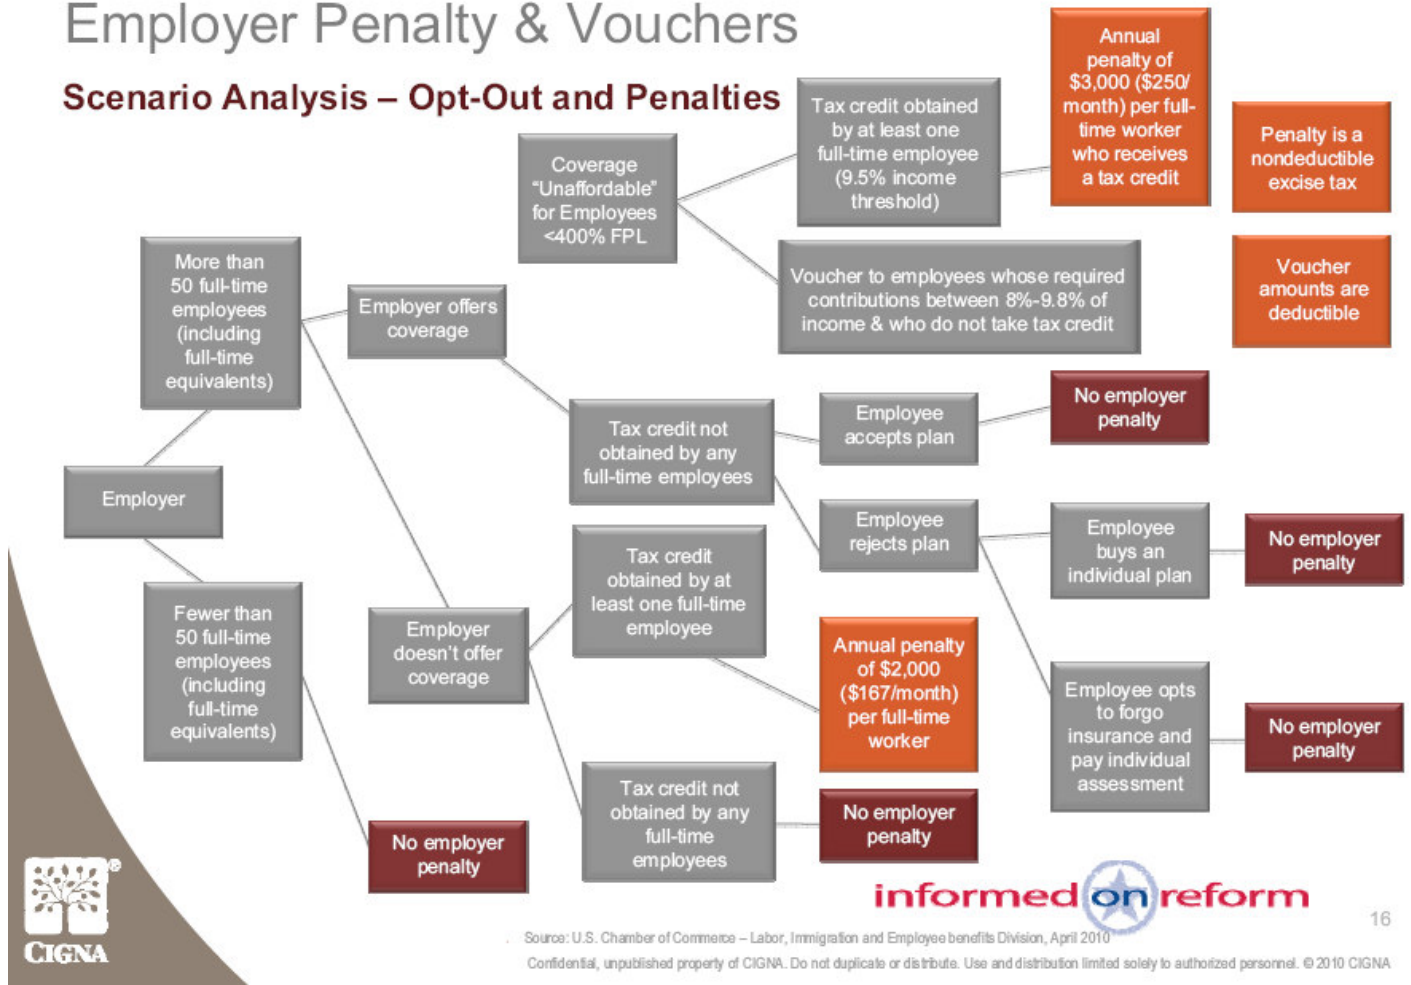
Employer Penalty & Vouchers

Scenario Analysis – Opt-Out and Penalties

Employer

More than 50 full-time employees (including full-time equivalents)

Fewer than 50 full-time employees (including full-time equivalents)

Employer offers coverage

Employer doesn't offer coverage

No employer penalty

Coverage "Unaffordable" for Employees <400% FPL

Tax credit obtained by at least one full-time employee (9.5% income threshold)

Annual penalty of $3,000 ($250/ month) per full-time worker who receives a tax credit

Penalty is a nondeductible excise tax

Voucher to employees whose required contributions between 8%-9.8% of income & who do not take tax credit

Voucher amounts are deductible

Tax credit not obtained by any full-time employees

Employee accepts plan

No employer penalty

Employee rejects plan

Employee buys an individual plan

No employer penalty

Employee opts to forgo insurance and pay individual assessment

No employer penalty

Tax credit obtained by at least one full-time employee

Annual penalty of $2,000 ($167/month) per full-time worker

Tax credit not obtained by any full-time employees

No employer penalty

informed on reform

16

Source: U.S. Chamber of Commerce – Labor, Immigration and Employee benefits Division, April 2010

Confidential, unpublished property of CIGNA. Do not duplicate or distribute. Use and distribution limited solely to authorized personnel. © 2010 CIGNA

CIGNA